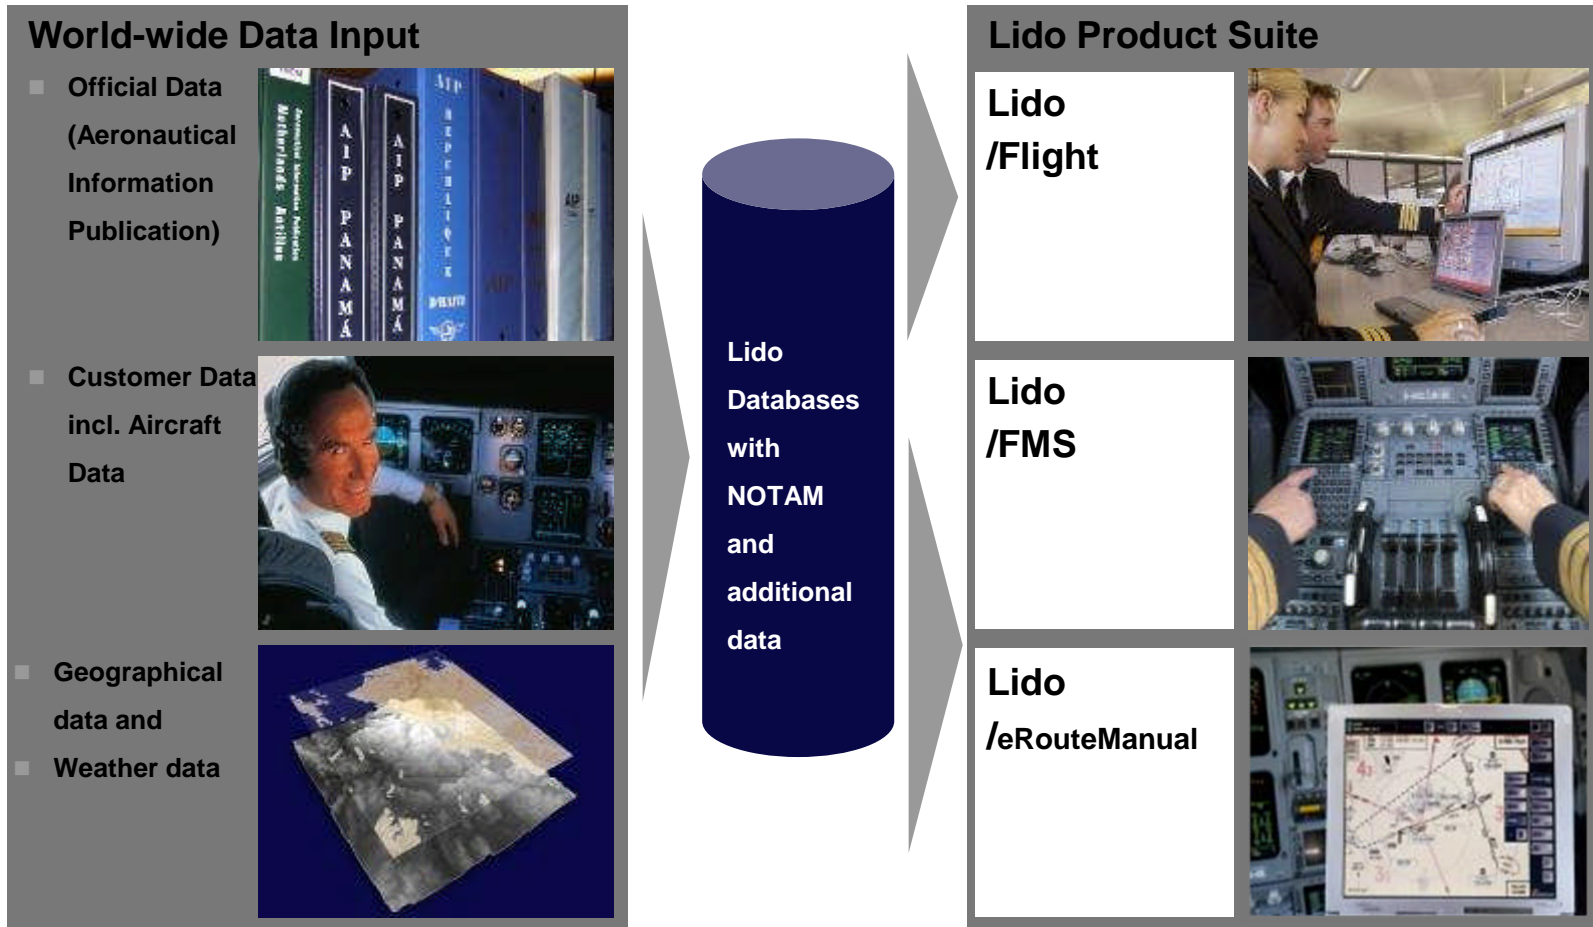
World-wide Data Input

Official Data (Aeronautical Information Publication)

AIP PANAMÁ

AIP PANAMÁ

AIP

Customer Data incl. Aircraft Data

Geographical data and

Weather data

Lido Databases with NOTAM and additional data

Lido Product Suite

Lido /Flight

Lido /FMS

Lido /eRouteManual